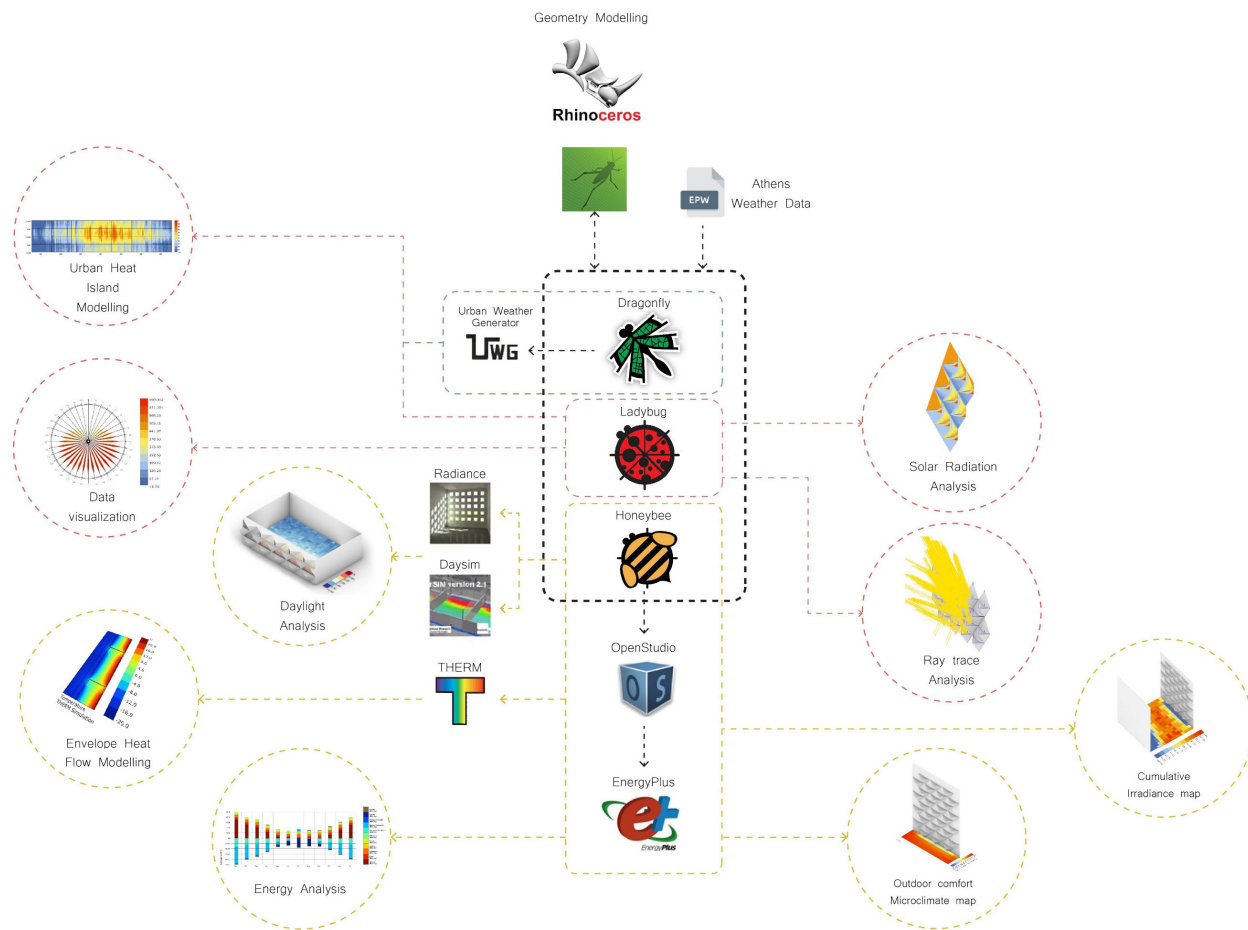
Geometry Modelling

Rhinoceros

EPW

Athens Weather Data

Urban Heat Island Modelling

Urban Weather Generator

UWG

Dragonfly

Ladybug

Data visualization

Solar Radiation Analysis

Radiance

Honeybee

Daylight Analysis

Daysim

DAYSIM version 2.1

Ray trace Analysis

OpenStudio

OS

THERM

Envelope Heat Flow Modelling

Cumulative Irradiance map

EnergyPlus

EnergyPlus

Energy Analysis

Outdoor comfort Microclimate map